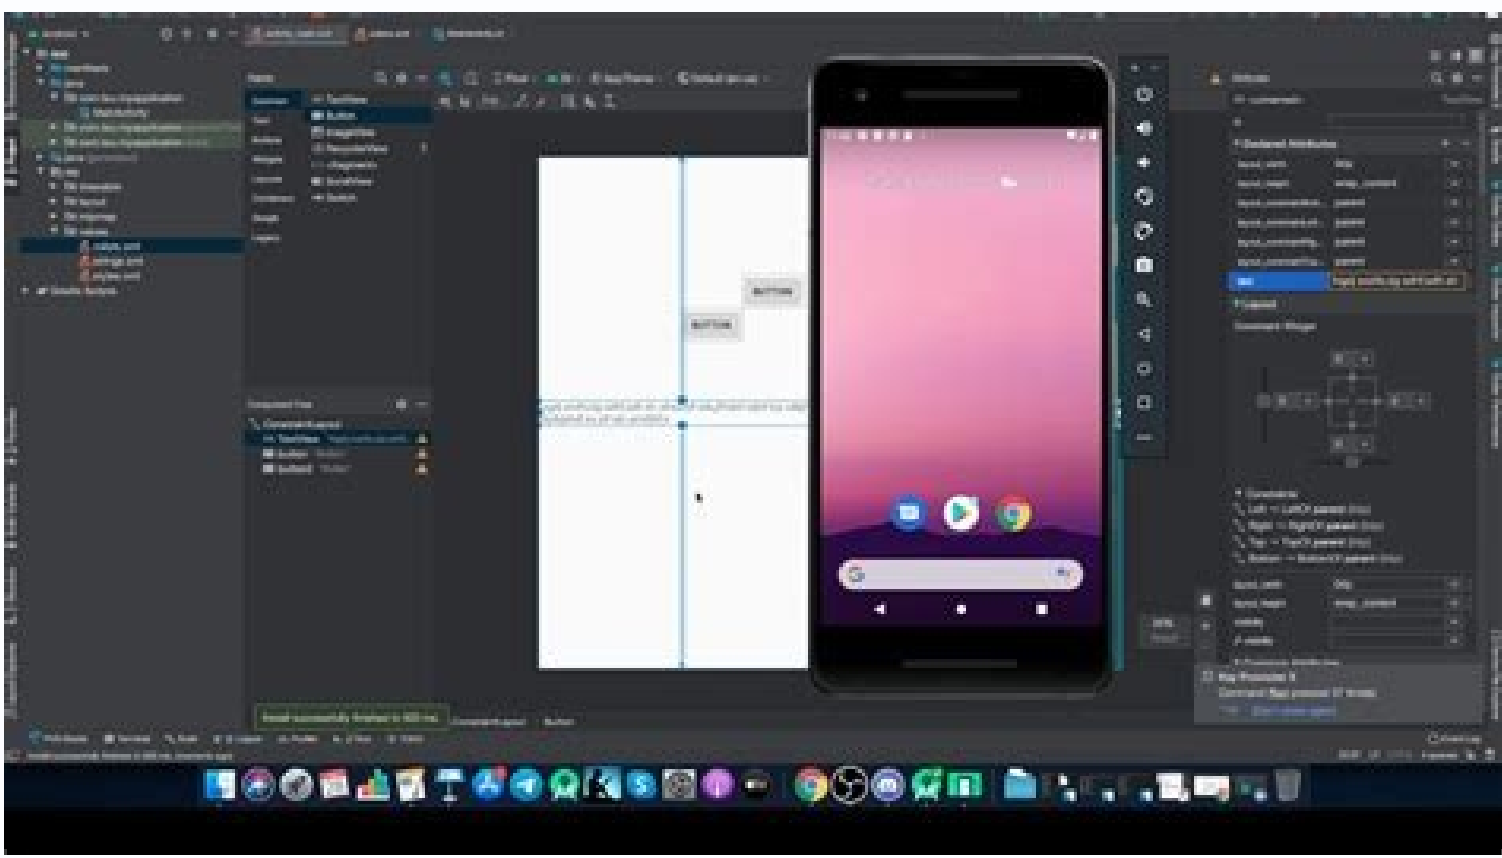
BUTTON

BUTTON

Palette

TextView

Button

ImageView

RecyclerView

ScrollView

Switch

Component Tree

ConstraintLayout

TextView

Button

button2

Attributes

Declared Attributes

layout_width

layout_height

text

Layout

Constraint Widget

Constraints

layout_width

layout_height

visibility

Key Promoter X